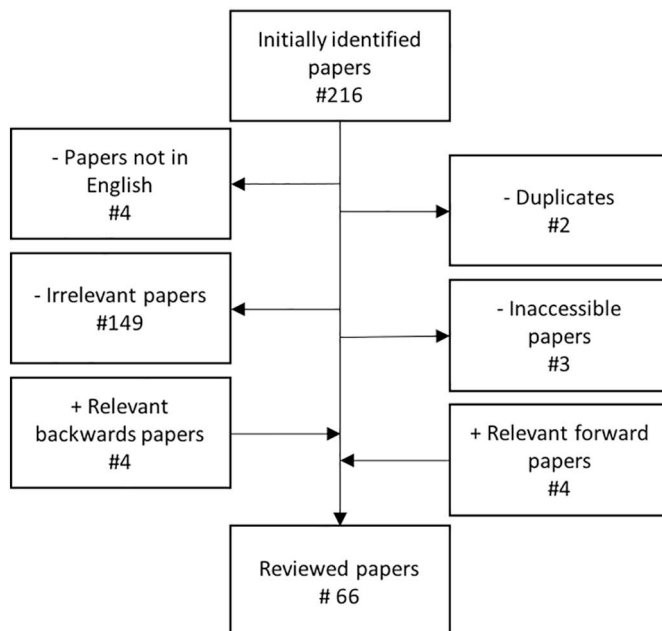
Initially identified papers
#216

- Papers not in English
#4

- Duplicates
#2

- Irrelevant papers
#149

- Inaccessible papers
#3

+ Relevant backwards papers
#4

+ Relevant forward papers
#4

Reviewed papers
# 66